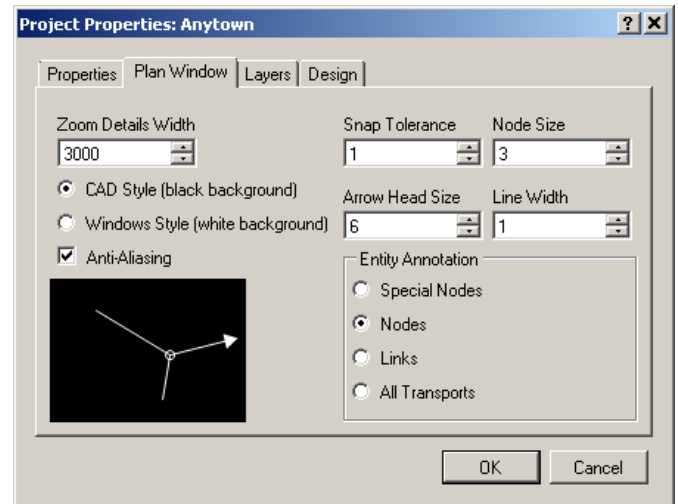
Project Properties: Anytown

? X

Properties | Plan Window | Layers | Design

Zoom Details Width
3000

CAD Style (black background)

Windows Style (white background)

Anti-Aliasing

Snap Tolerance
1

Node Size
3

Arrow Head Size
6

Line Width
1

Entity Annotation

Special Nodes

Nodes

Links

All Transports

OK

Cancel